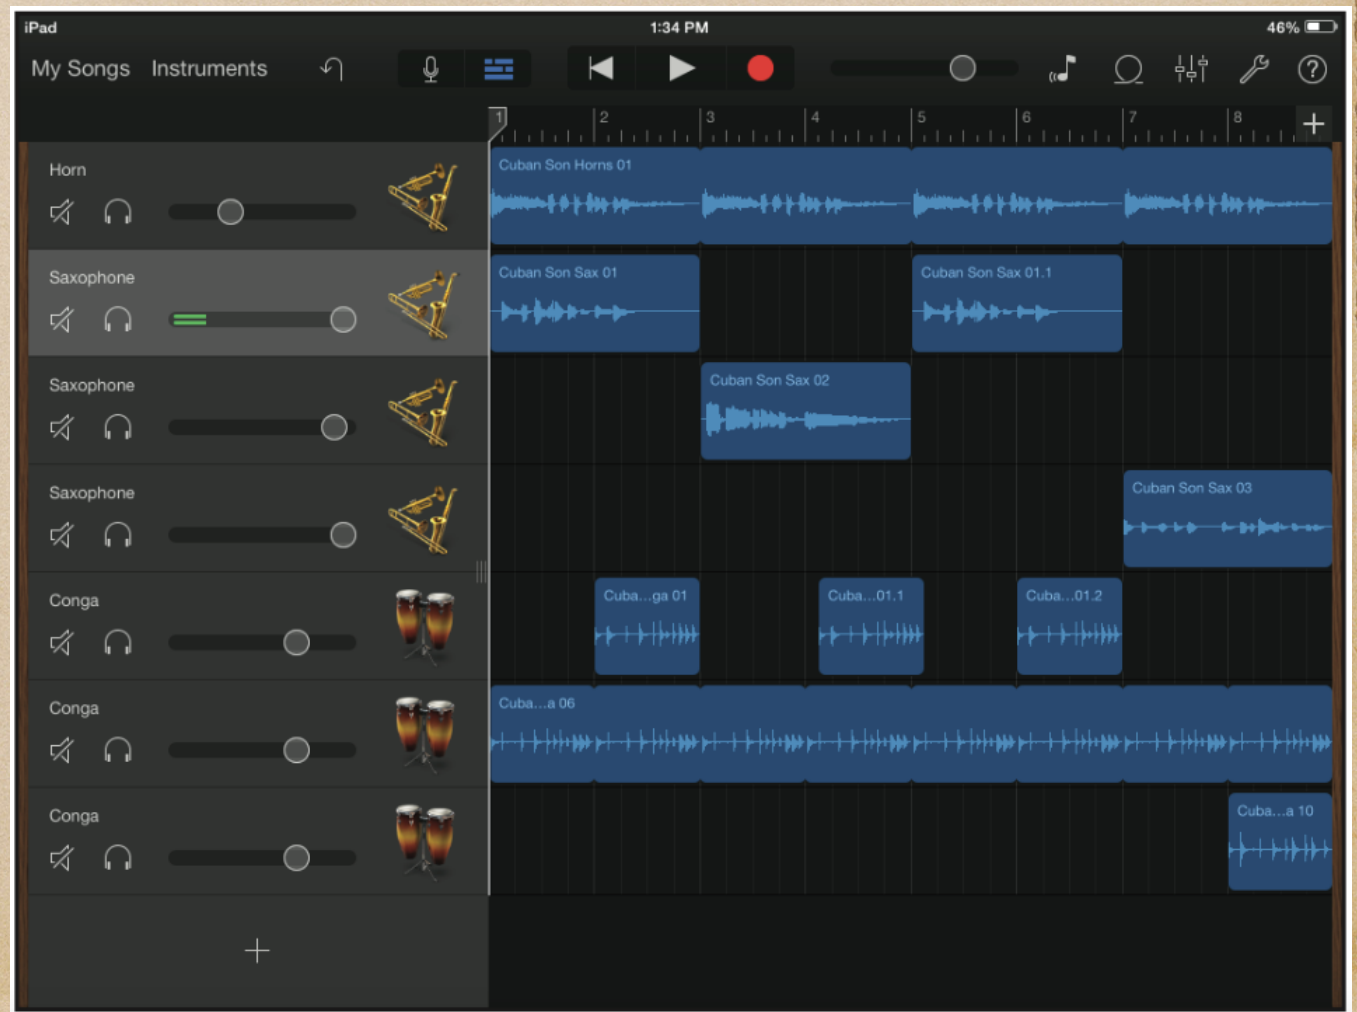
iPad
1:34 PM
46%

My Songs Instruments

1 2 3 4 5 6 7 8 +

Horn
Cuban Son Horns 01

Saxophone
Cuban Son Sax 01
Cuban Son Sax 01.1

Saxophone
Cuban Son Sax 02

Saxophone
Cuban Son Sax 03

Conga
Cuba...ga 01
Cuba...01.1
Cuba...01.2

Conga
Cuba...a 06

Conga
Cuba...a 10

+